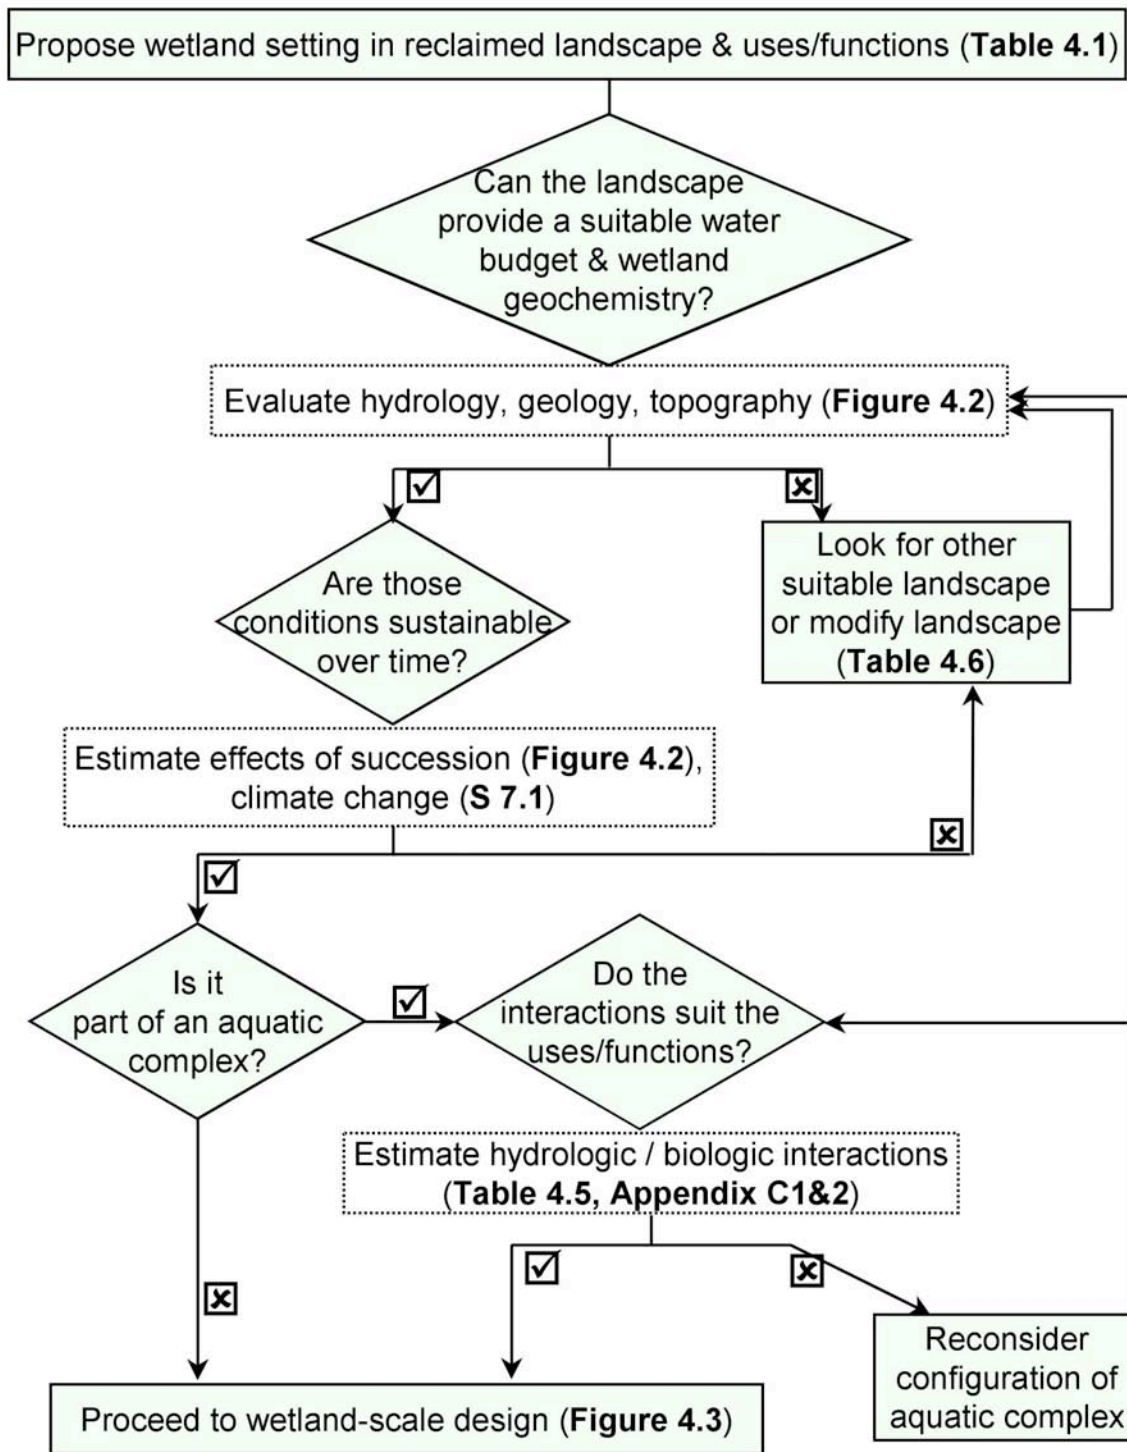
Propose wetland setting in reclaimed landscape & uses/functions (**Table 4.1**)

Can the landscape provide a suitable water budget & wetland geochemistry?

Evaluate hydrology, geology, topography (**Figure 4.2**)

☑

☒

Are those conditions sustainable over time?

Look for other suitable landscape or modify landscape (**Table 4.6**)

Estimate effects of succession (**Figure 4.2**), climate change (**S 7.1**)

☒

☑

Is it part of an aquatic complex?

☑

Do the interactions suit the uses/functions?

Estimate hydrologic / biologic interactions (**Table 4.5, Appendix C1&2**)

☑

☒

☒

Reconsider configuration of aquatic complex

Proceed to wetland-scale design (**Figure 4.3**)